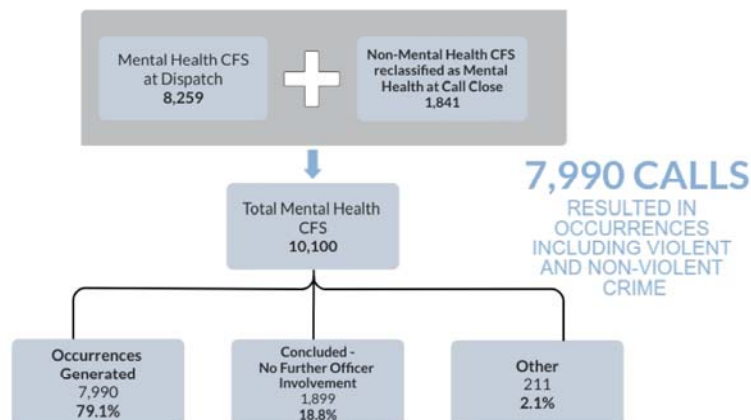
Mental Health CFS at Dispatch
**8,259**

Non-Mental Health CFS reclassified as Mental Health at Call Close
**1,841**

Total Mental Health CFS
**10,100**

7,990 CALLS
RESULTED IN OCCURRENCES INCLUDING VIOLENT AND NON-VIOLENT CRIME

Occurrences Generated
7,990
**79.1%**

Concluded - No Further Officer Involvement
1,899
**18.8%**

Other
211
**2.1%**